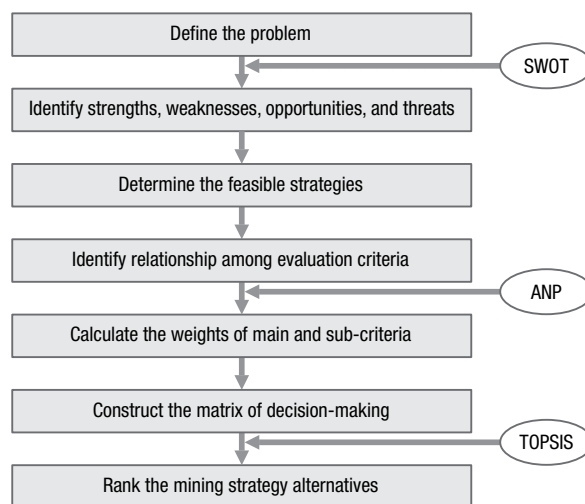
Define the problem

SWOT

Identify strengths, weaknesses, opportunities, and threats

Determine the feasible strategies

Identify relationship among evaluation criteria

ANP

Calculate the weights of main and sub-criteria

Construct the matrix of decision-making

TOPSIS

Rank the mining strategy alternatives